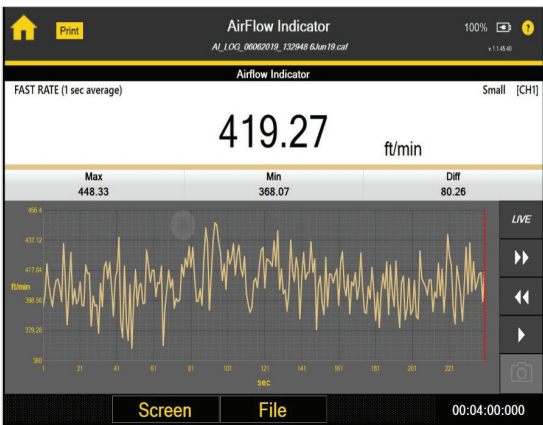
Print

AirFlow Indicator

AI_LOG_06062019_132948 6Jun19.caf

100%

v.1.1.45.40

Airflow Indicator

FAST RATE (1 sec average)

Small [CH1]

419.27

ft/min

| Max | Min | Diff |
|---|---|---|
| 448.33 | 368.07 | 80.26 |

456.4

437.12

417.84

ft/min

398.56

379.28

360

1 21 41 61 81 101 121 141 161 181 201 221

sec

LIVE

Screen

File

00:04:00:000